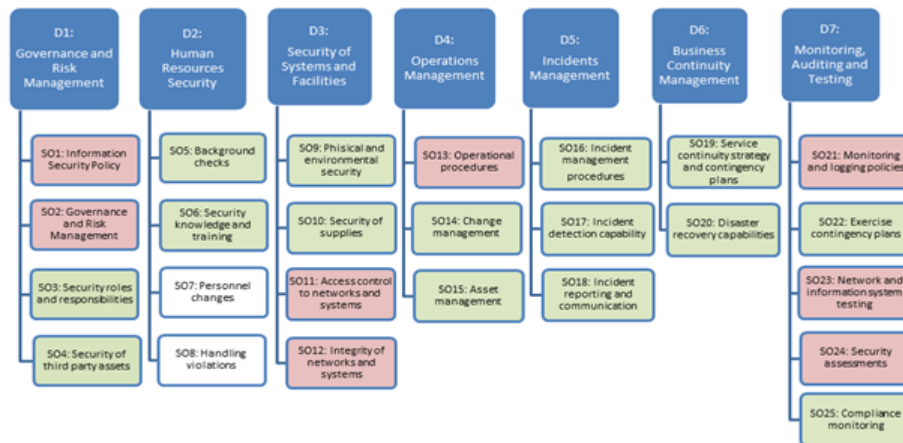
D1: Governance and Risk Management

SO1: Information Security Policy

SO2: Governance and Risk Management

SO3: Security roles and responsibilities

SO4: Security of third party assets

D2: Human Resources Security

SO5: Background checks

SO6: Security knowledge and training

SO7: Personnel changes

SO8: Handling violations

D3: Security of Systems and Facilities

SO9: Phisical and environmental security

SO10: Security of supplies

SO11: Access control to networks and systems

SO12: Integrity of networks and systems

D4: Operations Management

SO13: Operational procedures

SO14: Change management

SO15: Asset management

D5: Incidents Management

SO16: Incident management procedures

SO17: Incident detection capability

SO18: Incident reporting and communication

D6: Business Continuity Management

SO19: Service continuity strategy and contingency plans

SO20: Disaster recovery capabilities

D7: Monitoring, Auditing and Testing

SO21: Monitoring and logging policies

SO22: Exercise contingency plans

SO23: Network and information system testing

SO24: Security assessments

SO25: Compliance monitoring